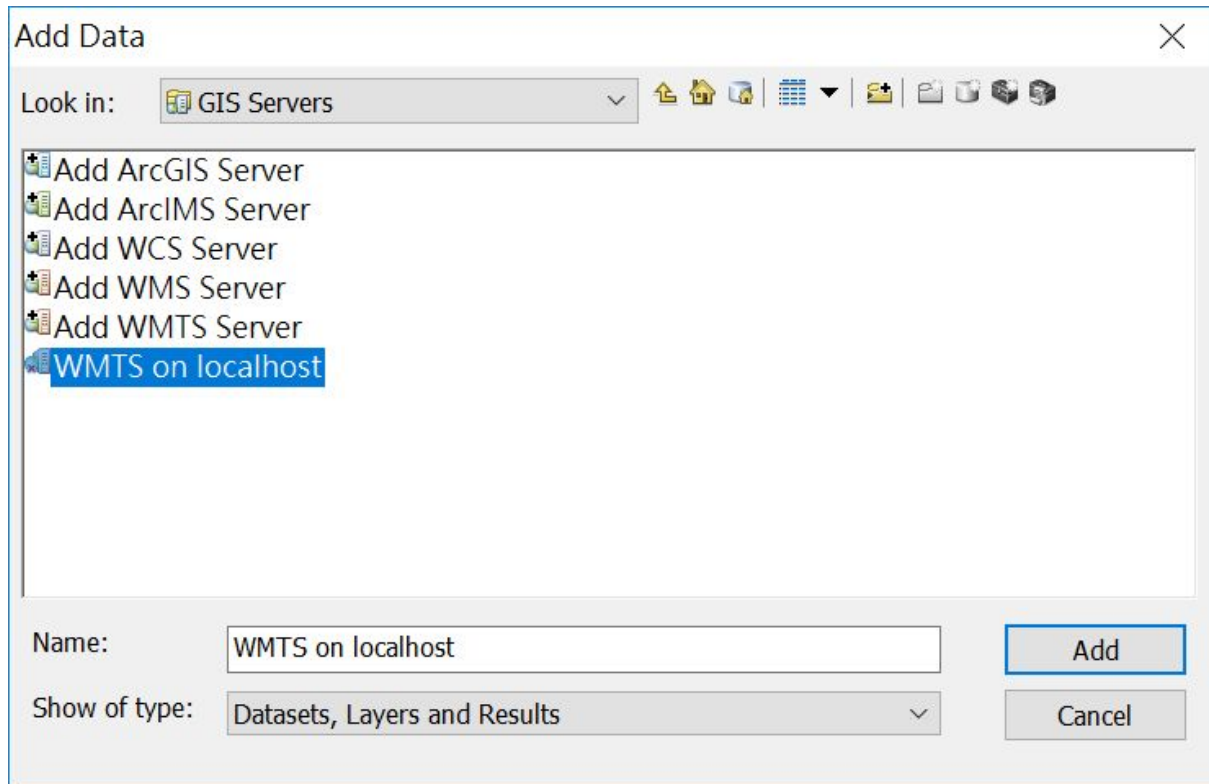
Add Data

Look in: GIS Servers

Add ArcGIS Server
Add ArcIMS Server
Add WCS Server
Add WMS Server
Add WMTS Server
WMTS on localhost

Name: WMTS on localhost

Show of type: Datasets, Layers and Results

Add

Cancel